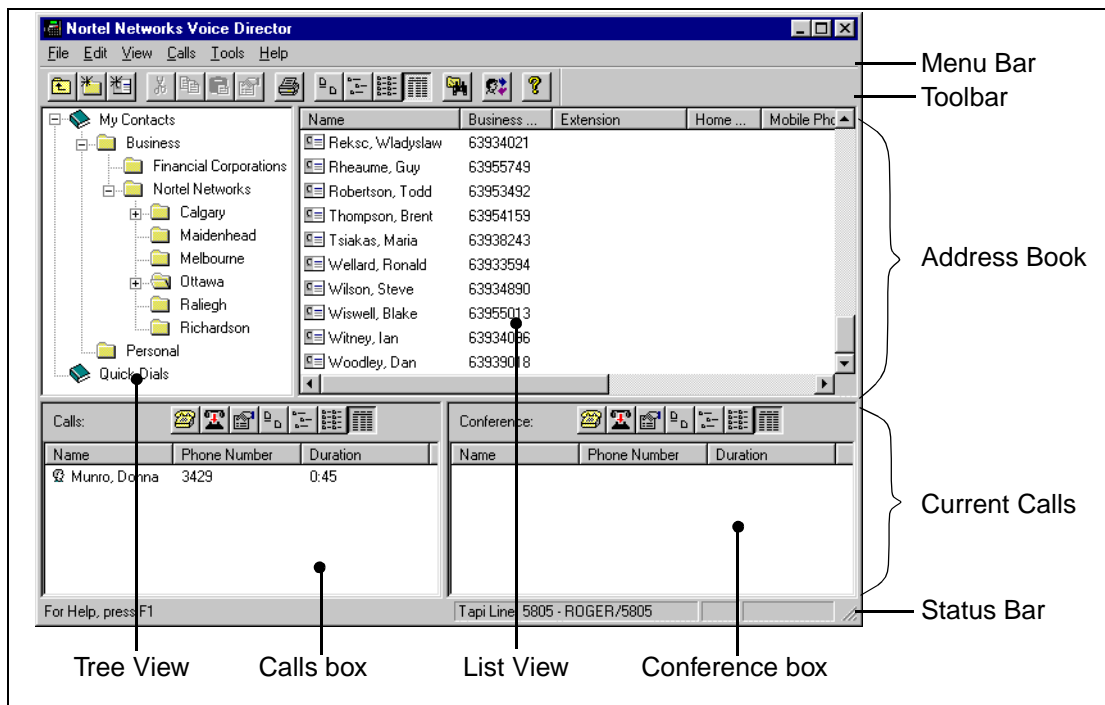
Nortel Networks Voice Director

File Edit View Calls Tools Help

Menu Bar

Toolbar

My Contacts
Business
Financial Corporations
Nortel Networks
Calgary
Maidenhead
Melbourne
Ottawa
Raliegh
Richardson
Personal
Quick Dials

| Name | Business ... | Extension | Home ... | Mobile Pho |
|---|---|---|---|---|
| Reksc, Wladyslaw | 63934021 | | | |
| Rheaume, Guy | 63955749 | | | |
| Robertson, Todd | 63953492 | | | |
| Thompson, Brent | 63954159 | | | |
| Tsiakas, Maria | 63938243 | | | |
| Wellard, Ronald | 63933594 | | | |
| Wilson, Steve | 63934890 | | | |
| Wiswell, Blake | 63955013 | | | |
| Witney, Ian | 63934096 | | | |
| Woodley, Dan | 63939018 | | | |

Address Book

Calls:

| Name | Phone Number | Duration |
|---|---|---|
| Munro, Donna | 3429 | 0:45 |

Conference:

| Name | Phone Number | Duration |
|---|---|---|

Current Calls

For Help, press F1

Tapi Line: 5805 - ROGER/5805

Status Bar

Tree View

Calls box

List View

Conference box